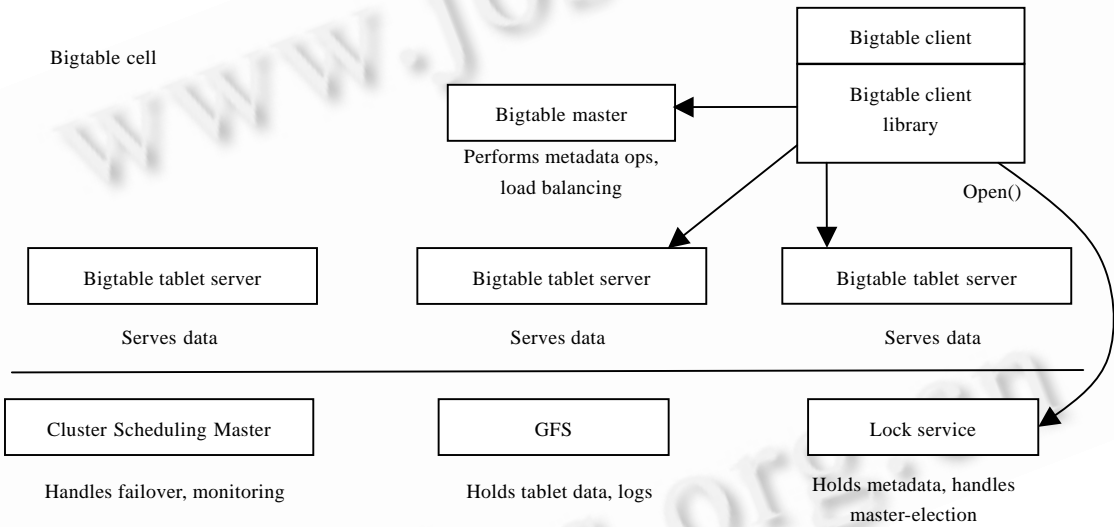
Bigtable cell

Bigtable client

Bigtable client library

Bigtable master

Performs metadata ops, load balancing

Open()

Bigtable tablet server

Serves data

Bigtable tablet server

Serves data

Bigtable tablet server

Serves data

Cluster Scheduling Master

Handles failover, monitoring

GFS

Holds tablet data, logs

Lock service

Holds metadata, handles master-election